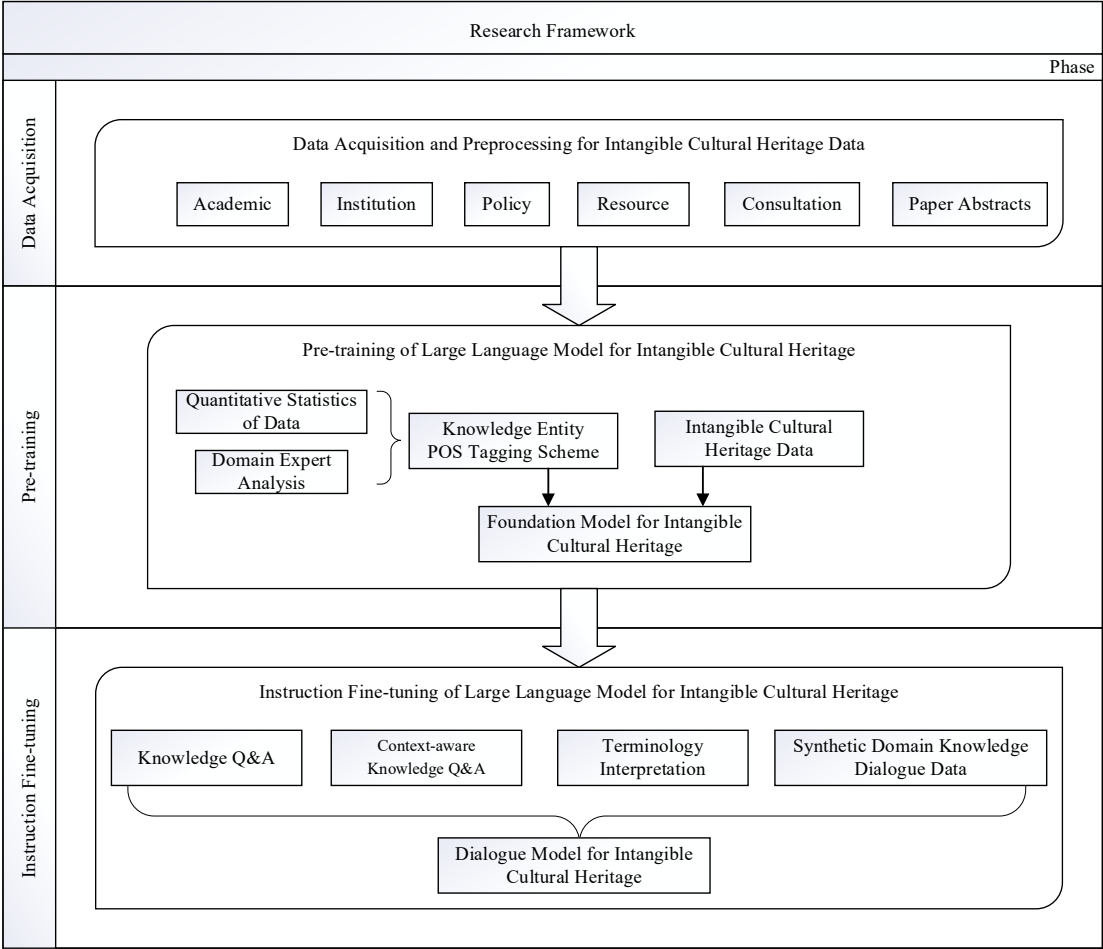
Research Framework

Phase

Data Acquisition

Data Acquisition and Preprocessing for Intangible Cultural Heritage Data

Academic

Institution

Policy

Resource

Consultation

Paper Abstracts

Pre-training

Pre-training of Large Language Model for Intangible Cultural Heritage

Quantitative Statistics of Data

Domain Expert Analysis

Knowledge Entity POS Tagging Scheme

Intangible Cultural Heritage Data

Foundation Model for Intangible Cultural Heritage

Instruction Fine-tuning

Instruction Fine-tuning of Large Language Model for Intangible Cultural Heritage

Knowledge Q&A

Context-aware Knowledge Q&A

Terminology Interpretation

Synthetic Domain Knowledge Dialogue Data

Dialogue Model for Intangible Cultural Heritage